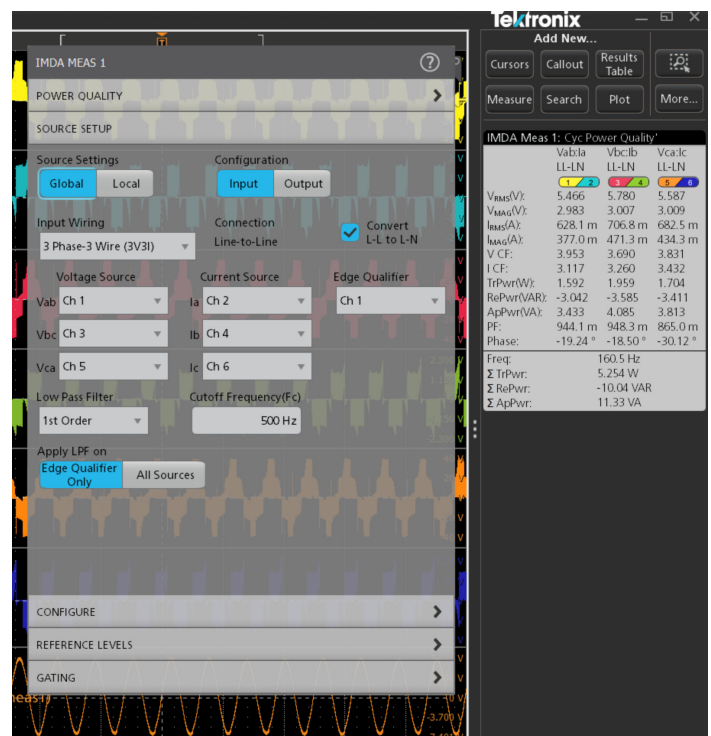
Tektronix

Add New...

Cursors | Callout | Results Table | More...

Measure | Search | Plot

IMDA MEAS 1

POWER QUALITY

SOURCE SETUP

Source Settings
Global | Local

Configuration
Input | Output

Input Wiring
3 Phase-3 Wire (3V3I)

Connection
Line-to-Line

Convert L-L to L-N

Voltage Source
Vab Ch 1
Vbc Ch 3
Vca Ch 5

Current Source
Ia Ch 2
Ib Ch 4
Ic Ch 6

Edge Qualifier
Ch 1

Low Pass Filter
1st Order

Cutoff Frequency(Fc)
500 Hz

Apply LPF on
Edge Qualifier Only | All Sources

CONFIGURE

REFERENCE LEVELS

GATING

IMDA Meas 1: Cyc Power Quality'

| | Vab:Ia LL-LN | Vbc:Ib LL-LN | Vca:Ic LL-LN |
|---|---|---|---|
| | 1 2 | 3 4 | 5 6 |
| $V_{RMS}$(V): | 5.466 | 5.780 | 5.587 |
| $V_{MAG}$(V): | 2.983 | 3.007 | 3.009 |
| $I_{RMS}$(A): | 628.1 m | 706.8 m | 682.5 m |
| $I_{MAG}$(A): | 377.0 m | 471.3 m | 434.3 m |
| V CF: | 3.953 | 3.690 | 3.831 |
| I CF: | 3.117 | 3.260 | 3.432 |
| TrPwr(W): | 1.592 | 1.959 | 1.704 |
| RePwr(VAR): | -3.042 | -3.585 | -3.411 |
| ApPwr(VA): | 3.433 | 4.085 | 3.813 |
| PF: | 944.1 m | 948.3 m | 865.0 m |
| Phase: | -19.24 ° | -18.50 ° | -30.12 ° |

Freq: 160.5 Hz
Σ TrPwr: 5.254 W
Σ RePwr: -10.04 VAR
Σ ApPwr: 11.33 VA

-3.700 V